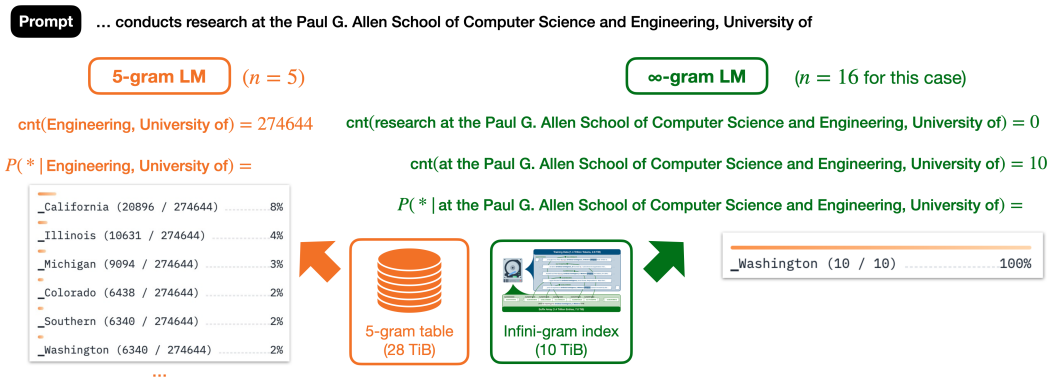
Prompt ... conducts research at the Paul G. Allen School of Computer Science and Engineering, University of

5-gram LM $(n = 5)$

∞-gram LM $(n = 16$ for this case$)$

cnt(Engineering, University of) $= 274644$

cnt(research at the Paul G. Allen School of Computer Science and Engineering, University of) $= 0$

cnt(at the Paul G. Allen School of Computer Science and Engineering, University of) $= 10$

$P($* | Engineering, University of$) =$

$P($* | at the Paul G. Allen School of Computer Science and Engineering, University of$) =$

_California (20896 / 274644) 8%
_Illinois (10631 / 274644) 4%
_Michigan (9094 / 274644) 3%
_Colorado (6438 / 274644) 2%
_Southern (6340 / 274644) 2%
_Washington (6340 / 274644) 2%
...

5-gram table (28 TiB)

Infini-gram index (10 TiB)

_Washington (10 / 10) 100%